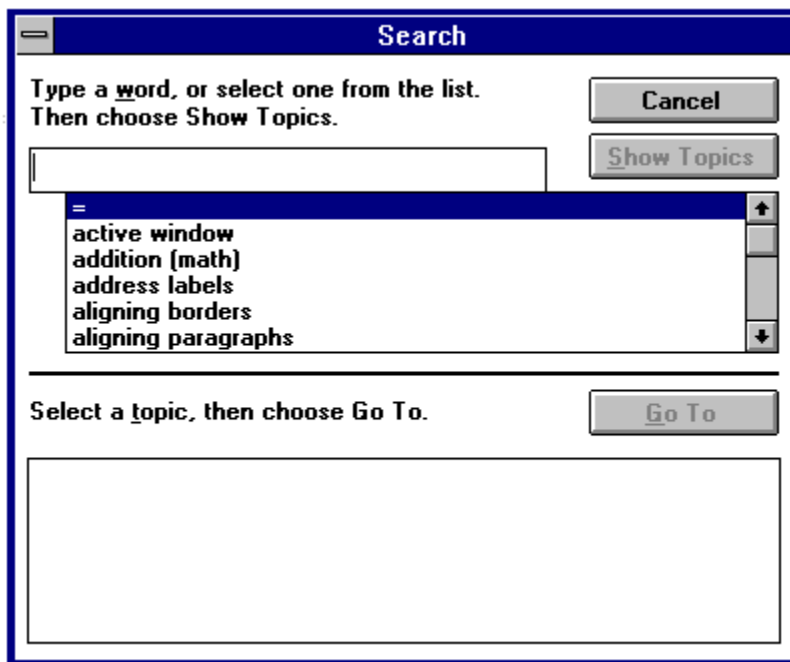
Search

Type a word, or select one from the list. Then choose Show Topics.

Cancel

Show Topics

=
active window
addition (math)
address labels
aligning borders
aligning paragraphs

Select a topic, then choose Go To.

Go To